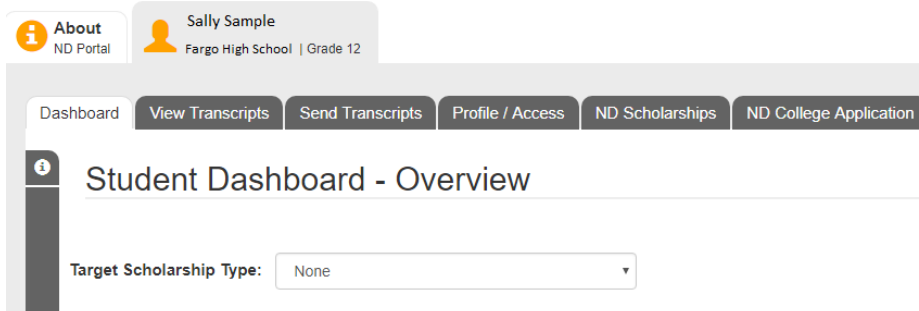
About
ND Portal

Sally Sample
Fargo High School | Grade 12

Dashboard View Transcripts Send Transcripts Profile / Access ND Scholarships ND College Application

Student Dashboard - Overview

Target Scholarship Type: None